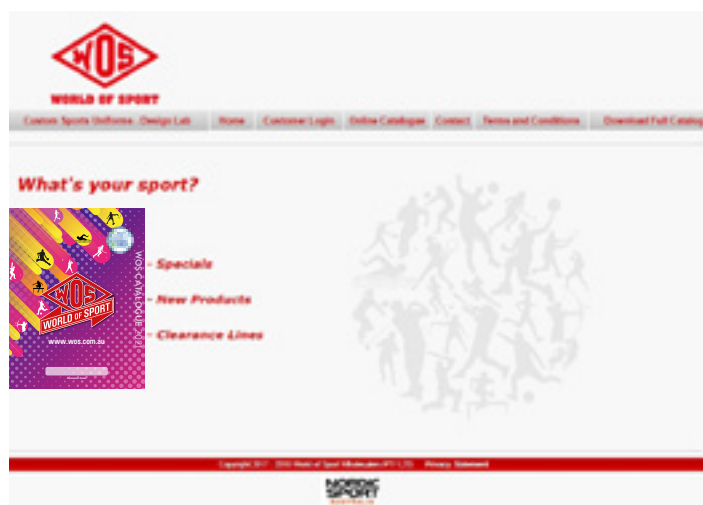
WOS
WORLD OF SPORT

Custom Sports Uniforms - Design Lab | Home | Customer Login | Online Catalogue | Contact | Terms and Conditions | Download Full Catalog

What's your sport?

WOS
WORLD OF SPORT
www.wos.com.au
WOS CATALOGUE 2017

- Specials
- New Products
- Clearance Lines

Copyright 2017 - 2000 World of Sport Wholesalers (PTY LTD) Privacy Statement

NORDIC SPORT
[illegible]